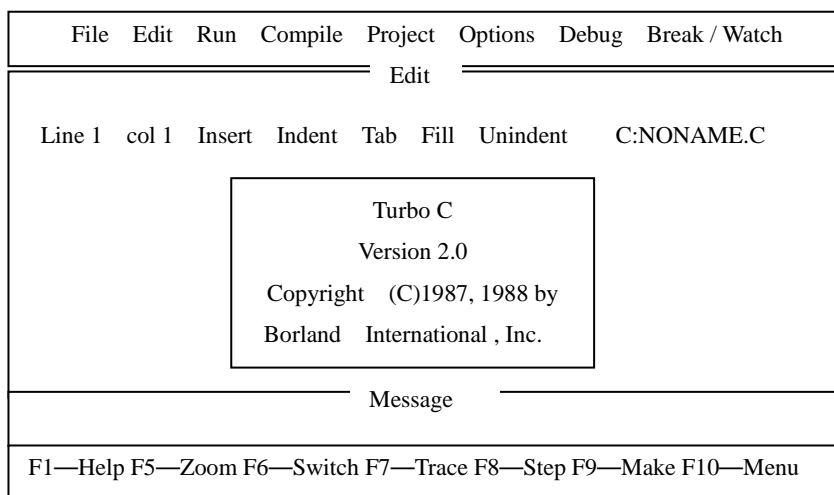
File Edit Run Compile Project Options Debug Break / Watch

Edit

Line 1 col 1 Insert Indent Tab Fill Unindent C:NONAME.C

Turbo C
Version 2.0
Copyright (C)1987, 1988 by
Borland International , Inc.

Message

F1—Help F5—Zoom F6—Switch F7—Trace F8—Step F9—Make F10—Menu